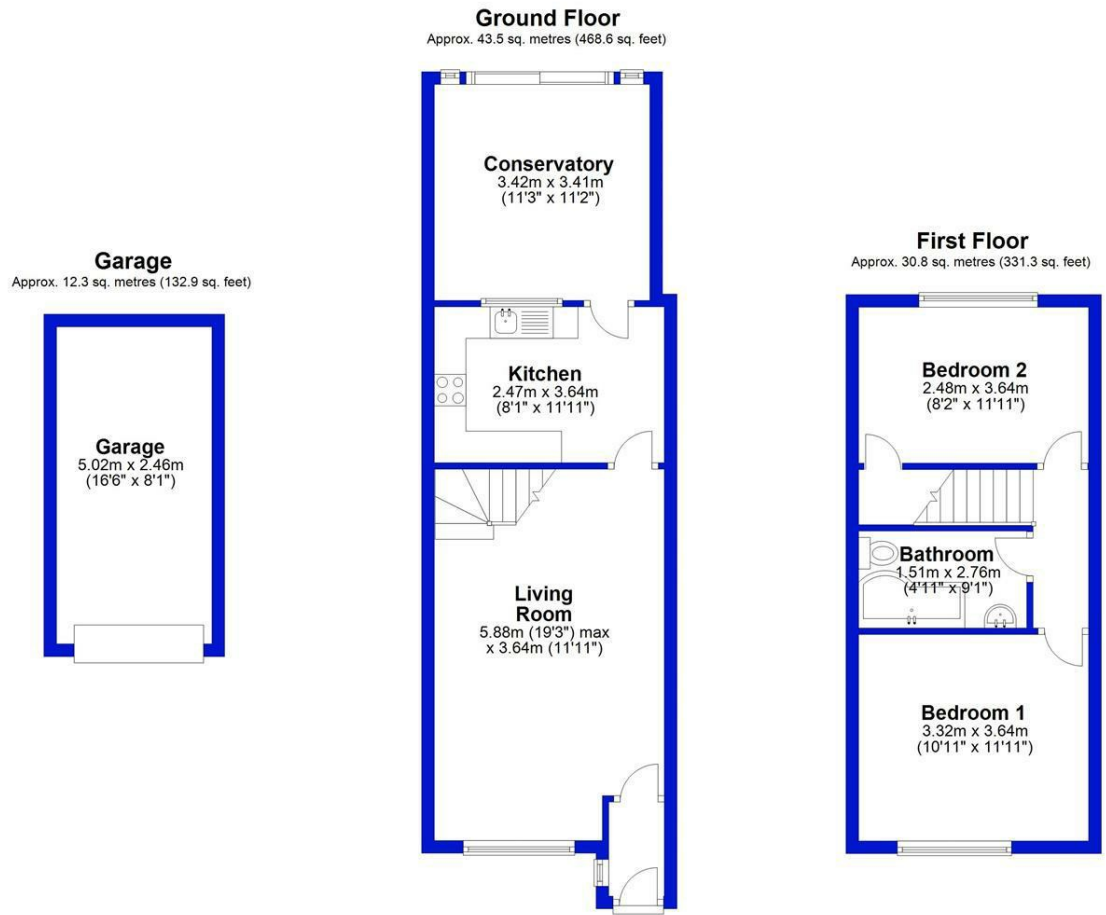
Ground Floor
Approx. 43.5 sq. metres (468.6 sq. feet)

Conservatory
3.42m x 3.41m
(11'3" x 11'2")

Kitchen
2.47m x 3.64m
(8'1" x 11'11")

Living Room
5.88m (19'3") max
x 3.64m (11'11")

Garage
Approx. 12.3 sq. metres (132.9 sq. feet)

Garage
5.02m x 2.46m
(16'6" x 8'1")

First Floor
Approx. 30.8 sq. metres (331.3 sq. feet)

Bedroom 2
2.48m x 3.64m
(8'2" x 11'11")

Bathroom
1.51m x 2.76m
(4'11" x 9'1")

Bedroom 1
3.32m x 3.64m
(10'11" x 11'11")